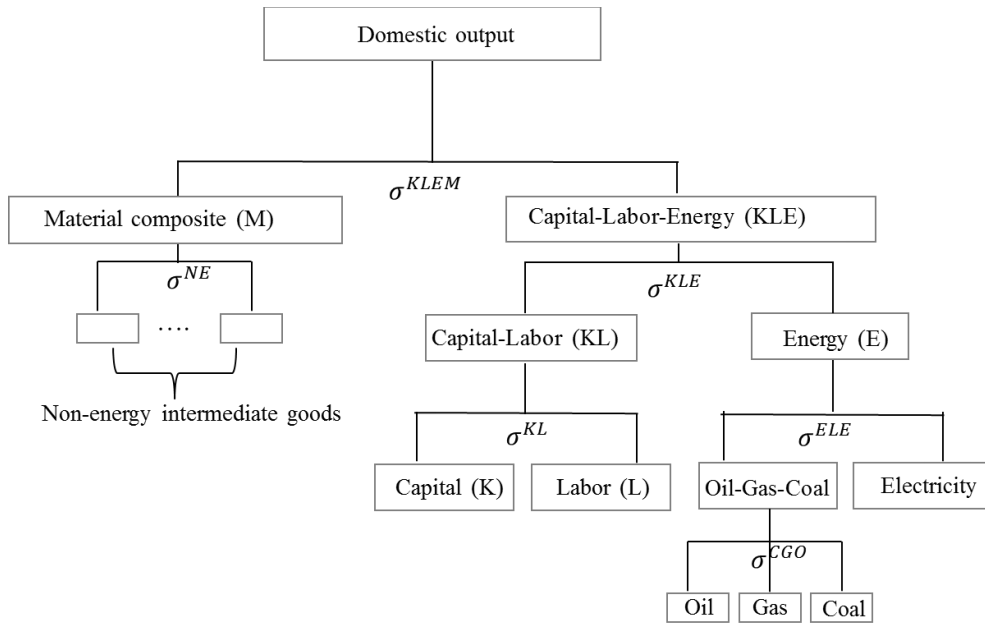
Domestic output

$\sigma^{KLEM}$

Material composite (M)

Capital-Labor-Energy (KLE)

$\sigma^{NE}$

....

Non-energy intermediate goods

$\sigma^{KLE}$

Capital-Labor (KL)

Energy (E)

$\sigma^{KL}$

Capital (K)

Labor (L)

$\sigma^{ELE}$

Oil-Gas-Coal

Electricity

$\sigma^{CGO}$

Oil

Gas

Coal